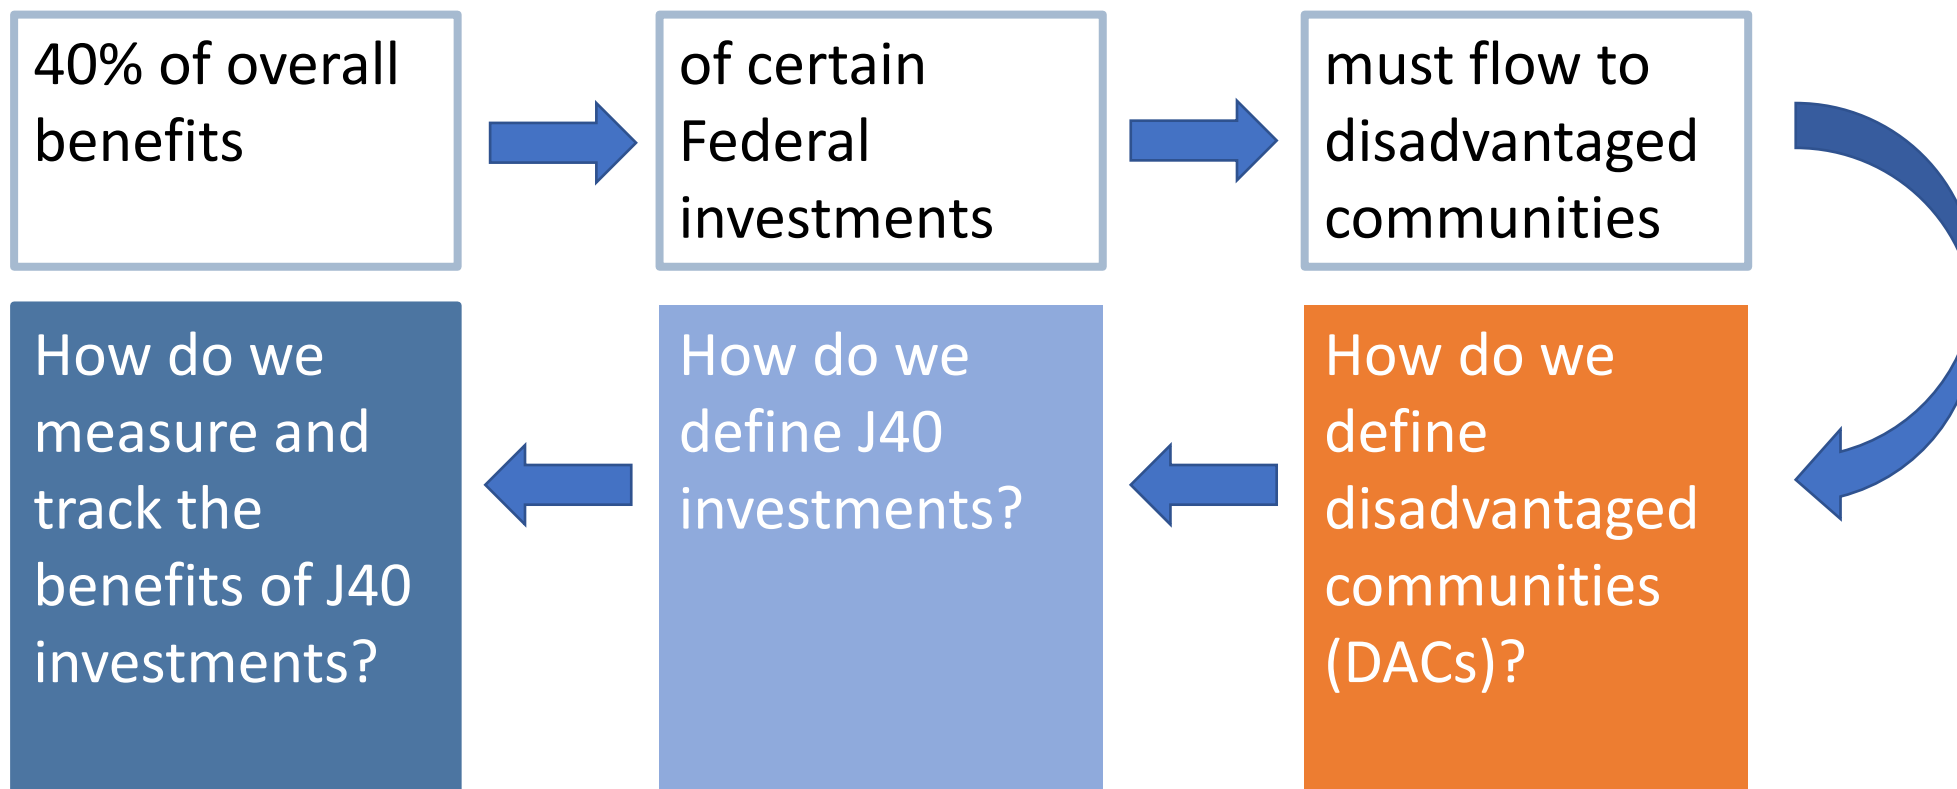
40% of overall benefits

of certain Federal investments

must flow to disadvantaged communities

How do we define disadvantaged communities (DACs)?

How do we define J40 investments?

How do we measure and track the benefits of J40 investments?